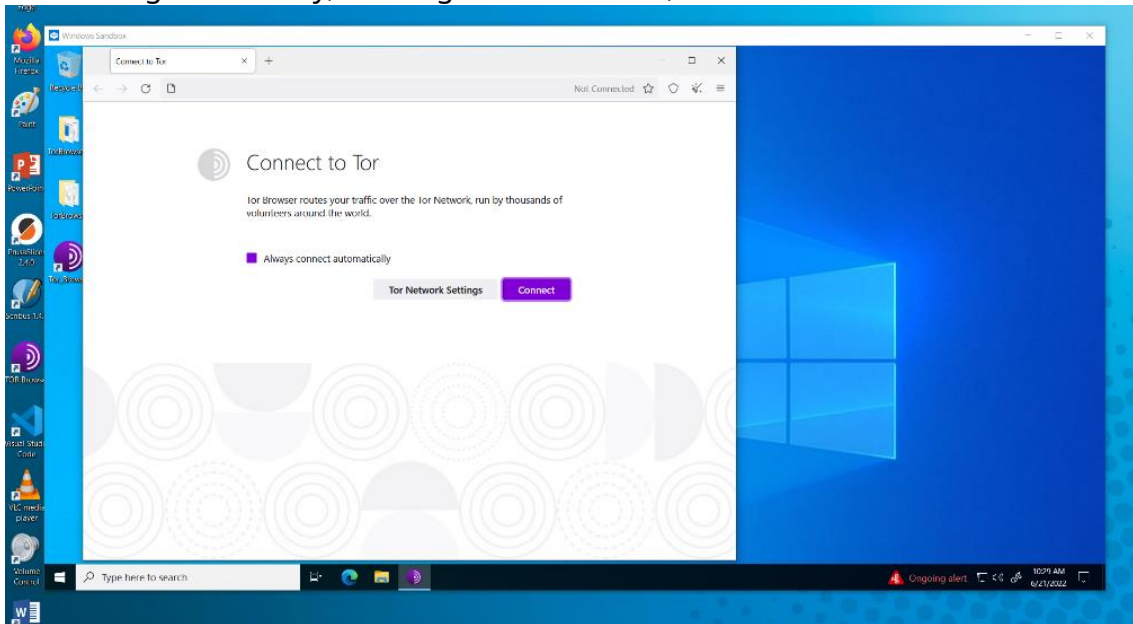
Mozilla Firefox

Paint

PowerPoint

Scribus 1.4

TOR Browser

Visual Studio Code

VLC media player

Volume Control

Windows Sandbox

Recycle Bin

Tor Browser

Tor Browser

Connect to Tor

Not Connected

Connect to Tor

Tor Browser routes your traffic over the Tor Network, run by thousands of volunteers around the world.

Always connect automatically

Tor Network Settings

Connect

Type here to search

Ongoing alert

10:29 AM
6/21/2022